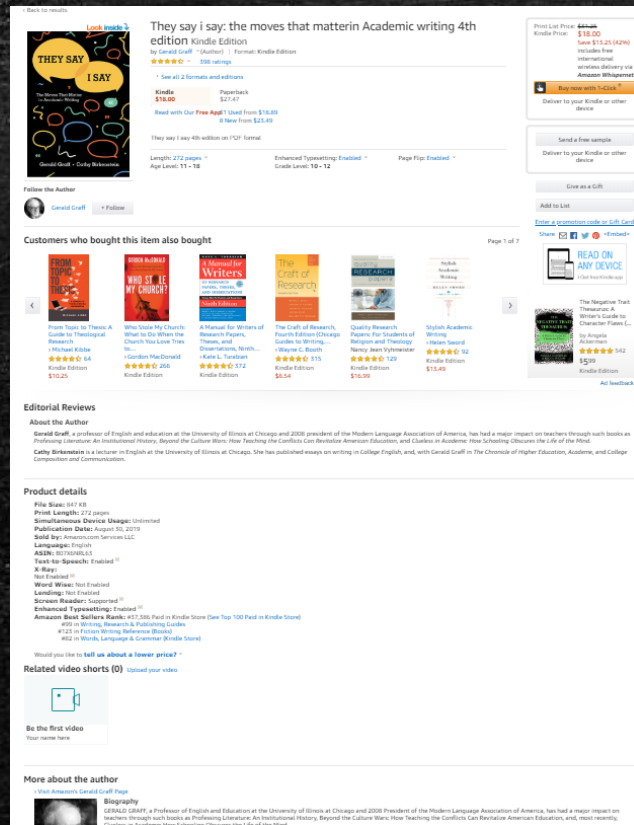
‹ Back to results

Look inside

THEY SAY I SAY
The Moves That Matter in Academic Writing
Gerald Graff • Cathy Birkenstein

They say i say: the moves that matterin Academic writing 4th edition Kindle Edition

by Gerald Graff (Author) | Format: Kindle Edition

598 ratings

See all 2 formats and editions

Kindle $16.00
Paperback $27.47

Read with Our Free App 1 Used from $18.89
6 New from $25.49

They say i say 4th edition on "Q3" format

Length: 272 pages
Age Level: 11 - 18
Enhanced Typesetting: Enabled
Grade Level: 10 - 12
Page Flip: Enabled

Print List Price: $31.25
Kindle Price: $18.00
Save $13.25 (42%)
includes free international wireless delivery via Amazon Whispernet

Buy now with 1-Click

Deliver to your Kindle or other device

Send a free sample

Deliver to your Kindle or other device

Give as a Gift

Add to List

Enter a promotion code or Gift Card

Share

Embed

READ ON ANY DEVICE
Click to Kindle app

Follow the Author

Gerald Graff + Follow

Customers who bought this item also bought

Page 1 of 7

From Topic to Thesis: A Guide to Theological Research
› Michael Kibbe
64
Kindle Edition
$10.25

Who Stole My Church: What to Do When the Church You Love Tries to...
› Gordon MacDonald
266
Kindle Edition

A Manual for Writers of Research Papers, Theses, and Dissertations, Ninth...
› Kate L. Turabian
372
Kindle Edition

The Craft of Research, Fourth Edition (Chicago Guides to Writing,...
› Wayne C. Booth
315
Kindle Edition
$8.54

Quality Research Papers: For Students of Religion and Theology
Nancy Jean Vyhmeister
129
Kindle Edition
$16.99

Stylish Academic Writing
› Helen Sword
92
Kindle Edition
$13.49

The Negative Trait Thesaurus: A Writer's Guide to Character Flaws (...
by Angela Ackerman
542
$5.99
Kindle Edition

Ad feedback

Editorial Reviews

About the Author

Gerald Graff, a professor of English and education at the University of Illinois at Chicago and 2008 president of the Modern Language Association of America, has had a major impact on teachers through such books as Professing Literature: An Institutional History, Beyond the Culture Wars: How Teaching the Conflicts Can Revitalize American Education, and Clueless in Academe: How Schooling Obscures the Life of the Mind.

Cathy Birkenstein is a lecturer in English at the University of Illinois at Chicago. She has published essays on writing in College English, and, with Gerald Graff in The Chronicle of Higher Education, Academe, and College Composition and Communication.

Product details

File Size: 847 KB
Print Length: 272 pages
Simultaneous Device Usage: Unlimited
Publication Date: August 30, 2019
Sold by: Amazon.com Services LLC
Language: English
ASIN: B07X6NRL63
Text-to-Speech: Enabled
X-Ray:
Not Enabled
Word Wise: Not Enabled
Lending: Not Enabled
Screen Reader: Supported
Enhanced Typesetting: Enabled
Amazon Best Sellers Rank: #57,386 Paid in Kindle Store (See Top 100 Paid in Kindle Store)
#99 in Writing, Research & Publishing Guides
#123 in Fiction Writing Reference (Books)
#62 in Words, Language & Grammar (Kindle Store)

Would you like to tell us about a lower price?

Related video shorts (0) Upload your video

Be the first video
Your name here

More about the author

› Visit Amazon's Gerald Graff Page

Biography
GERALD GRAFF, a Professor of English and Education at the University of Illinois at Chicago and 2008 President of the Modern Language Association of America, has had a major impact on teachers through such books as Professing Literature: An Institutional History, Beyond the Culture Wars: How Teaching the Conflicts Can Revitalize American Education, and, most recently, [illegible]